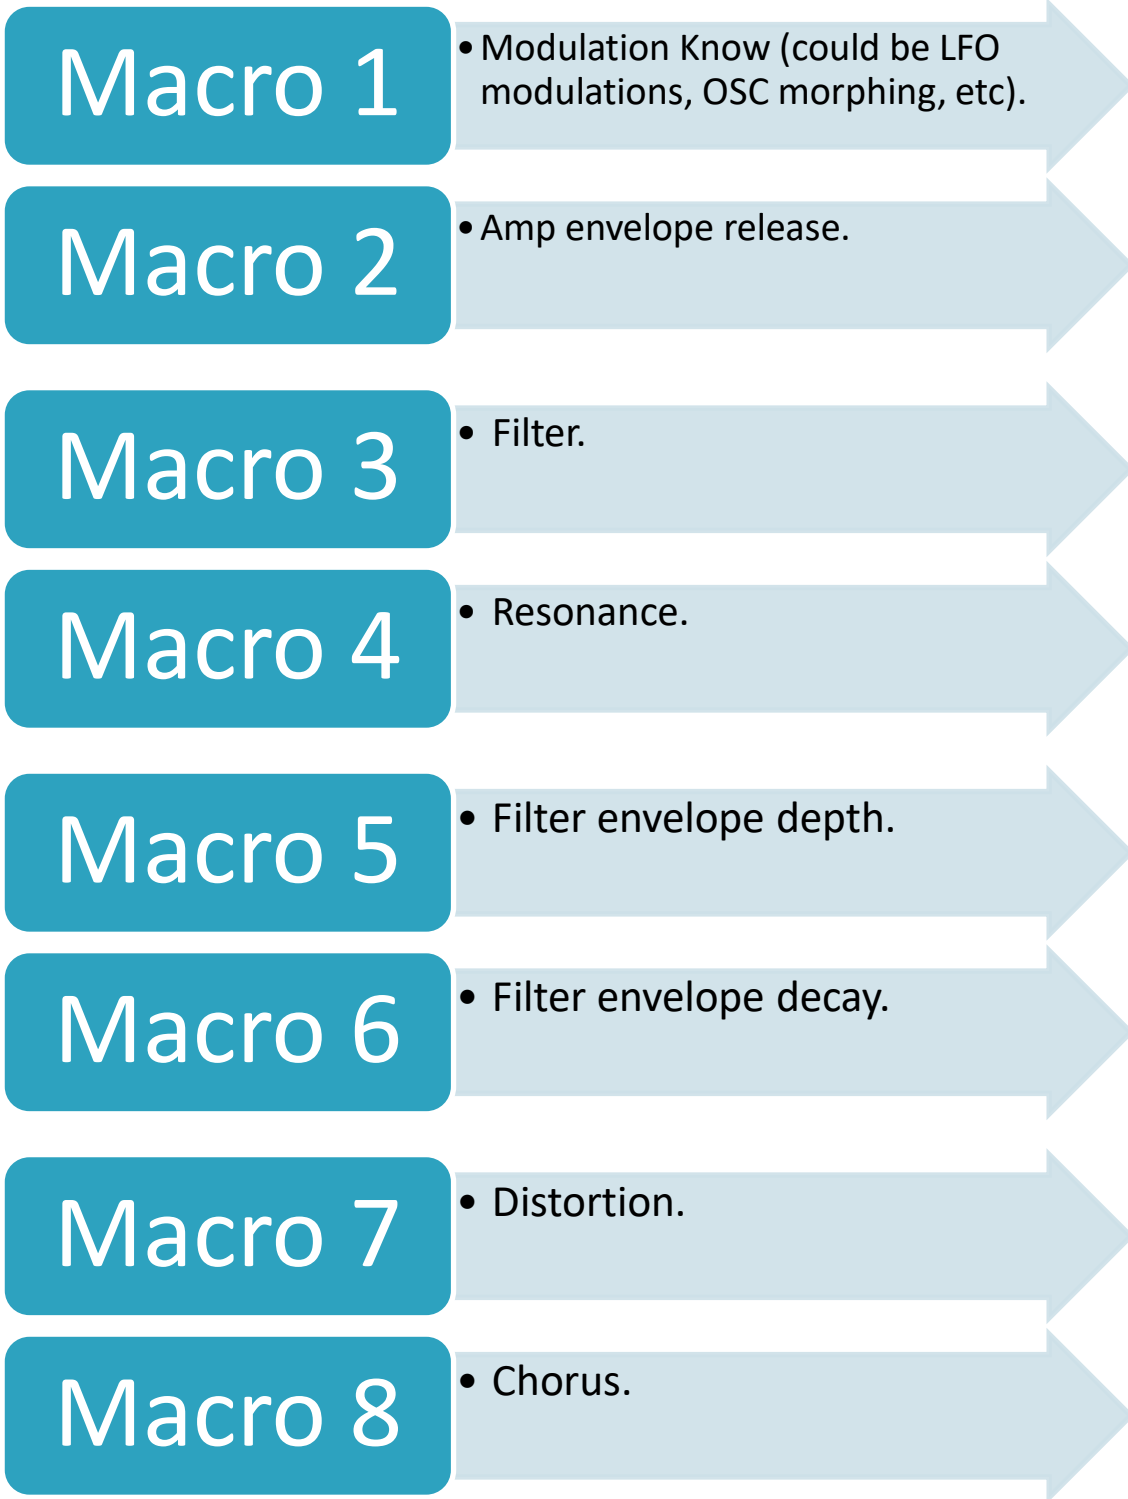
Macro 1

• Modulation Know (could be LFO modulations, OSC morphing, etc).

Macro 2

• Amp envelope release.

Macro 3

• Filter.

Macro 4

• Resonance.

Macro 5

• Filter envelope depth.

Macro 6

• Filter envelope decay.

Macro 7

• Distortion.

Macro 8

• Chorus.